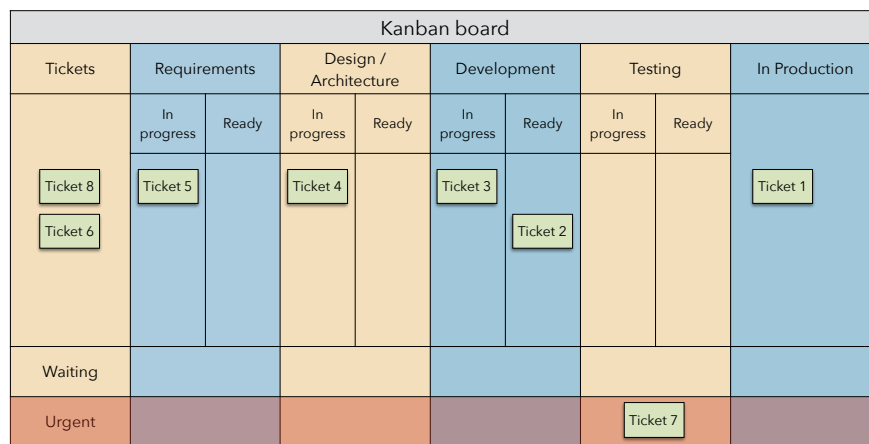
Kanban board

| Tickets | Requirements | | Design / Architecture | | Development | | Testing | | In Production |
|---|---|---|---|---|---|---|---|---|---|
| | In progress | Ready | In progress | Ready | In progress | Ready | In progress | Ready | |
| Ticket 8, Ticket 6 | Ticket 5 | | Ticket 4 | | Ticket 3 | Ticket 2 | | | Ticket 1 |
| Waiting | | | | | | | | | |
| Urgent | | | | | | | Ticket 7 | | |